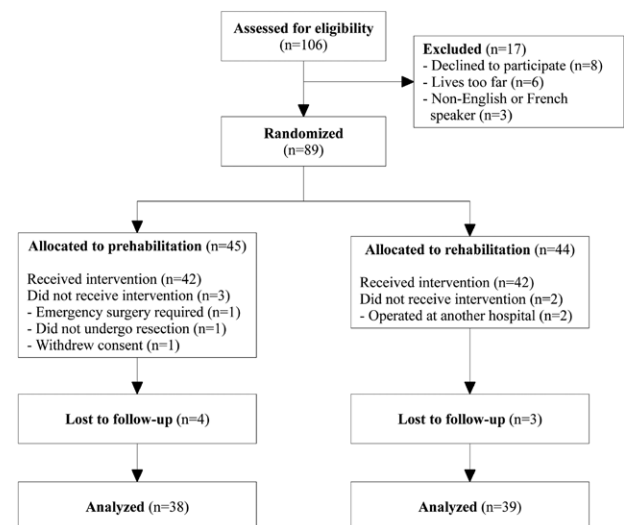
Assessed for eligibility
(n=106)

Excluded (n=17)
- Declined to participate (n=8)
- Lives too far (n=6)
- Non-English or French speaker (n=3)

Randomized
(n=89)

Allocated to prehabilitation (n=45)

Received intervention (n=42)
Did not receive intervention (n=3)
- Emergency surgery required (n=1)
- Did not undergo resection (n=1)
- Withdrew consent (n=1)

Allocated to rehabilitation (n=44)

Received intervention (n=42)
Did not receive intervention (n=2)
- Operated at another hospital (n=2)

Lost to follow-up (n=4)

Lost to follow-up (n=3)

Analyzed (n=38)

Analyzed (n=39)